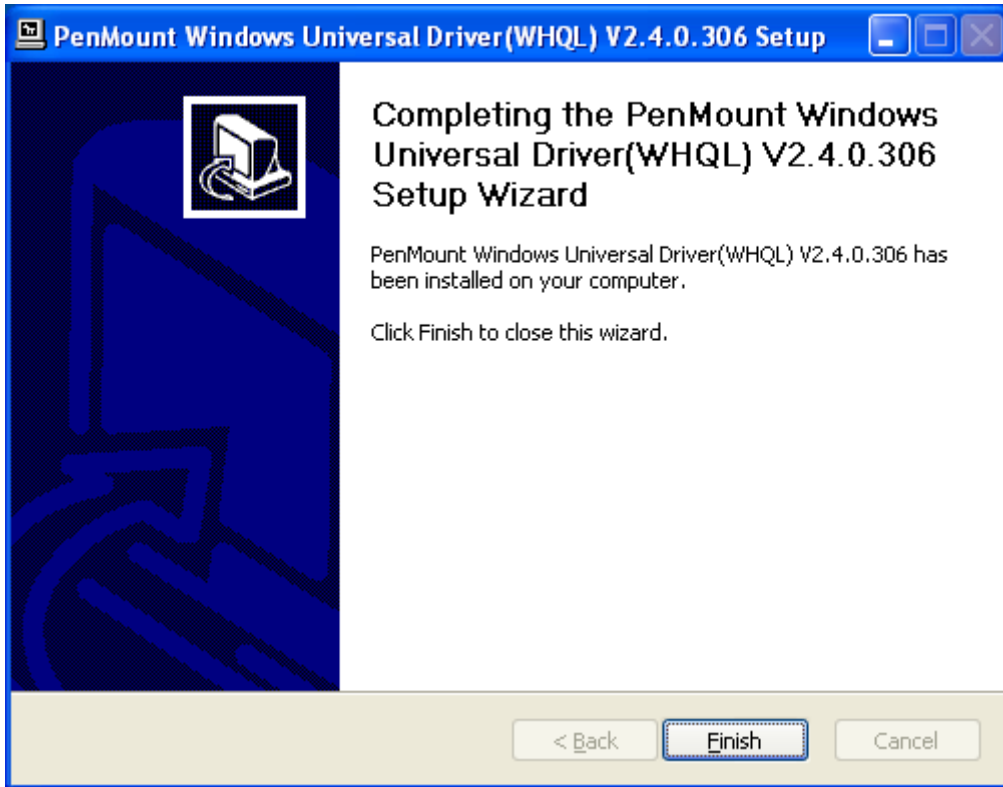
PenMount Windows Universal Driver(WHQL) V2.4.0.306 Setup

Completing the PenMount Windows Universal Driver(WHQL) V2.4.0.306 Setup Wizard

PenMount Windows Universal Driver(WHQL) V2.4.0.306 has been installed on your computer.

Click Finish to close this wizard.

< Back
Finish
Cancel